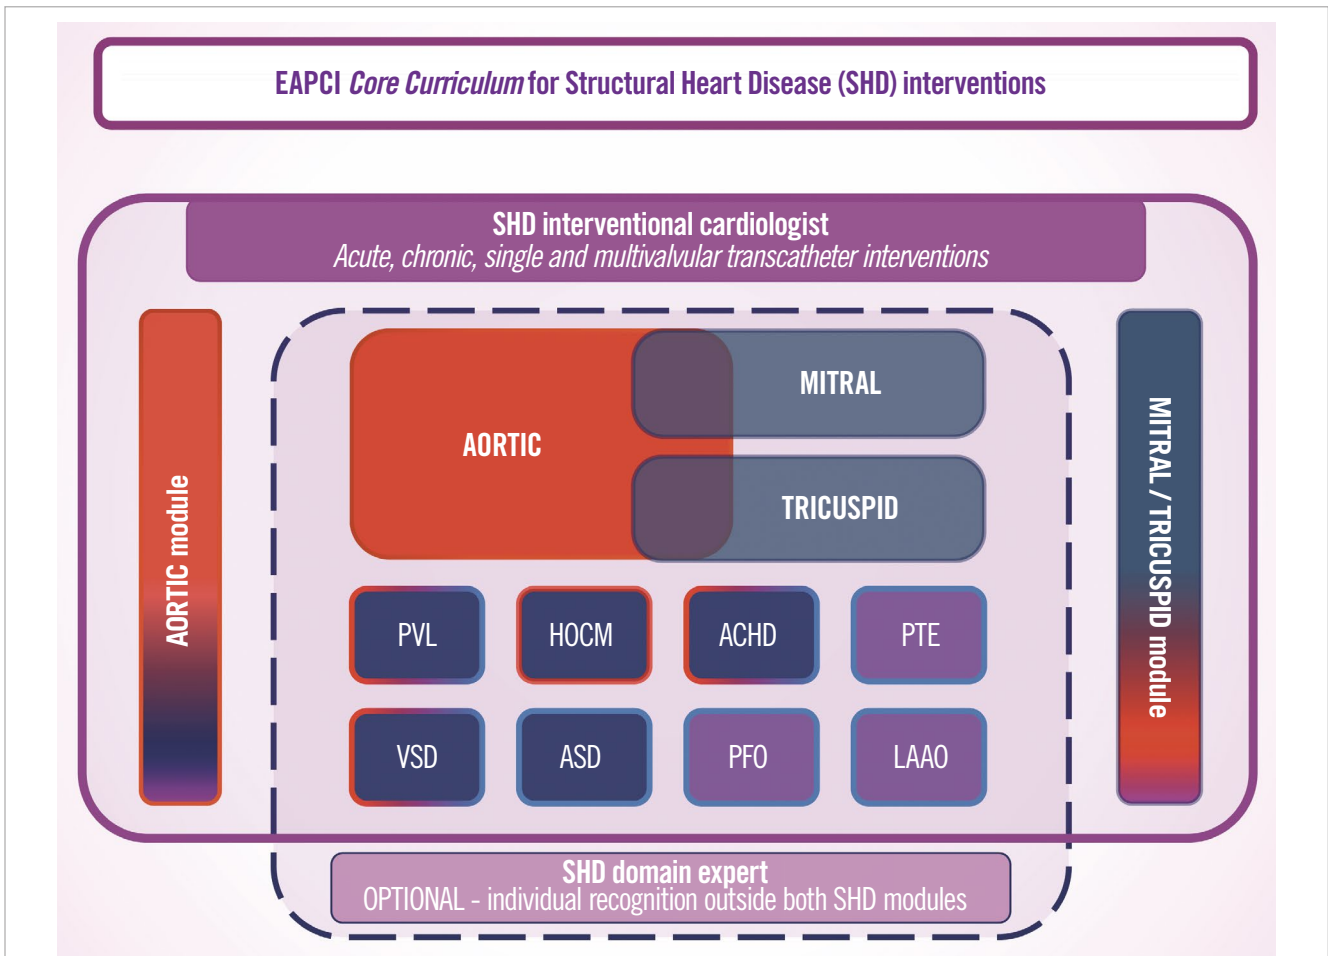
EAPCI *Core Curriculum* for Structural Heart Disease (SHD) interventions

SHD interventional cardiologist
*Acute, chronic, single and multivalvular transcatheter interventions*

AORTIC module

AORTIC

MITRAL

TRICUSPID

PVL

HOCM

ACHD

PTE

VSD

ASD

PFO

LAAO

MITRAL / TRICUSPID module

SHD domain expert
OPTIONAL - individual recognition outside both SHD modules